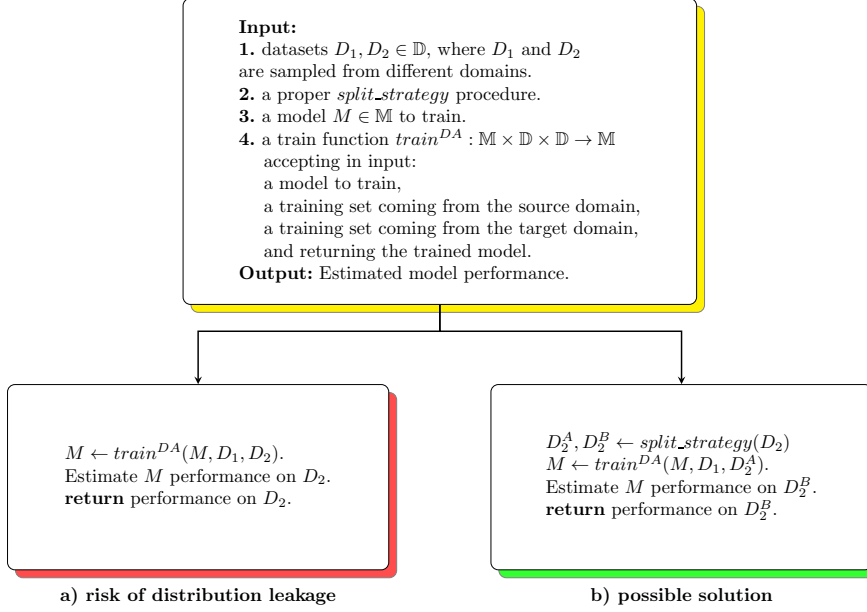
**Input:**
**1.** datasets $D_1, D_2 \in \mathbb{D}$, where $D_1$ and $D_2$ are sampled from different domains.
**2.** a proper *split_strategy* procedure.
**3.** a model $M \in \mathbb{M}$ to train.
**4.** a train function $train^{DA} : \mathbb{M} \times \mathbb{D} \times \mathbb{D} \to \mathbb{M}$ accepting in input:
a model to train,
a training set coming from the source domain,
a training set coming from the target domain,
and returning the trained model.
**Output:** Estimated model performance.

$M \leftarrow train^{DA}(M, D_1, D_2)$.
Estimate $M$ performance on $D_2$.
**return** performance on $D_2$.

**a) risk of distribution leakage**

$D_2^A, D_2^B \leftarrow split\_strategy(D_2)$
$M \leftarrow train^{DA}(M, D_1, D_2^A)$.
Estimate $M$ performance on $D_2^B$.
**return** performance on $D_2^B$.

**b) possible solution**